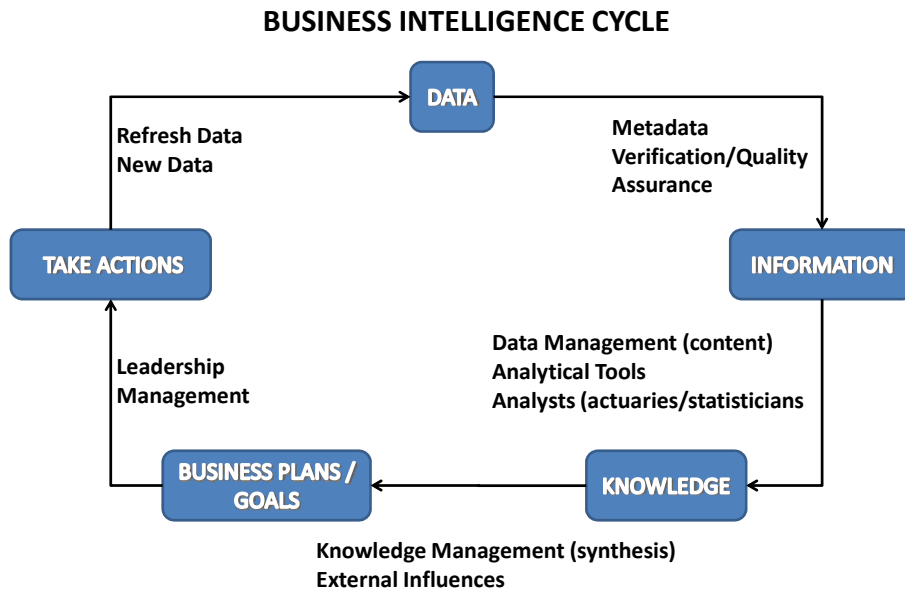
BUSINESS INTELLIGENCE CYCLE

DATA

Metadata
Verification/Quality Assurance

INFORMATION

Data Management (content)
Analytical Tools
Analysts (actuaries/statisticians

KNOWLEDGE

Knowledge Management (synthesis)
External Influences

BUSINESS PLANS / GOALS

Leadership
Management

TAKE ACTIONS

Refresh Data
New Data